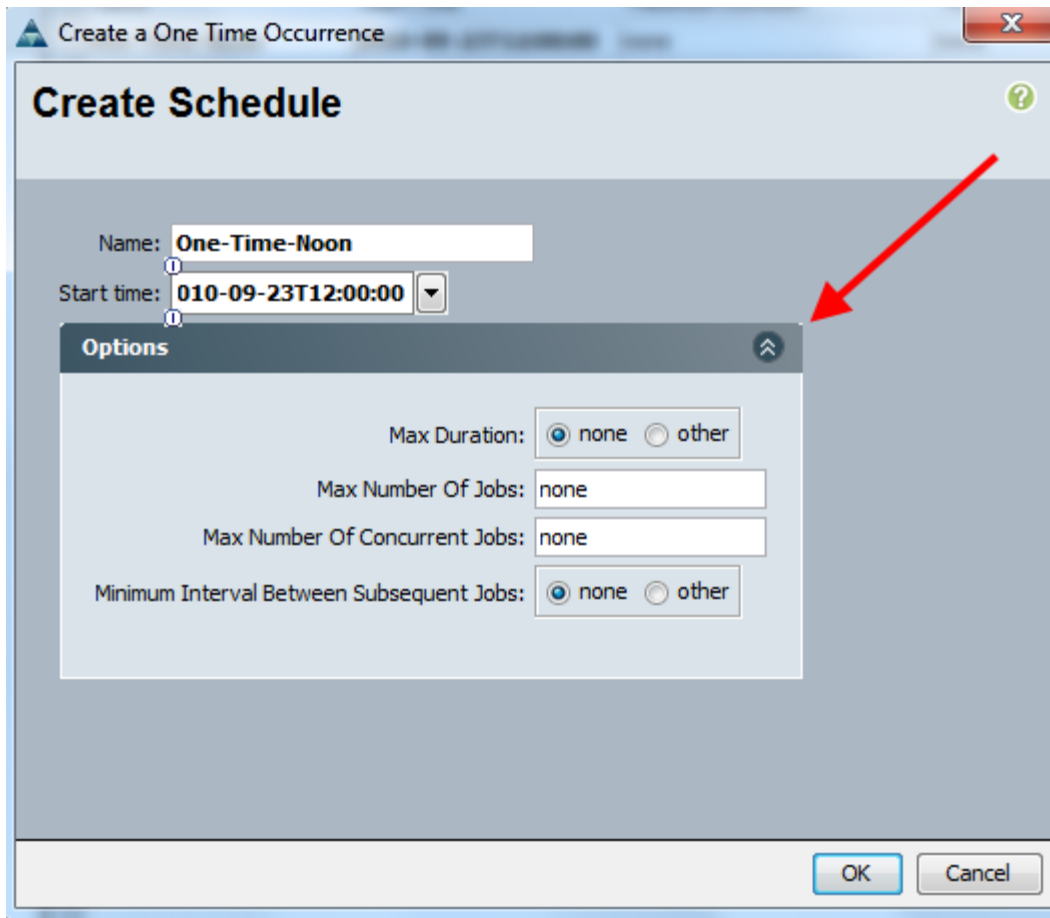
Create a One Time Occurrence

Create Schedule

Name: One-Time-Noon

Start time: 010-09-23T12:00:00

Options

Max Duration: none other

Max Number Of Jobs: none

Max Number Of Concurrent Jobs: none

Minimum Interval Between Subsequent Jobs: none other

OK Cancel